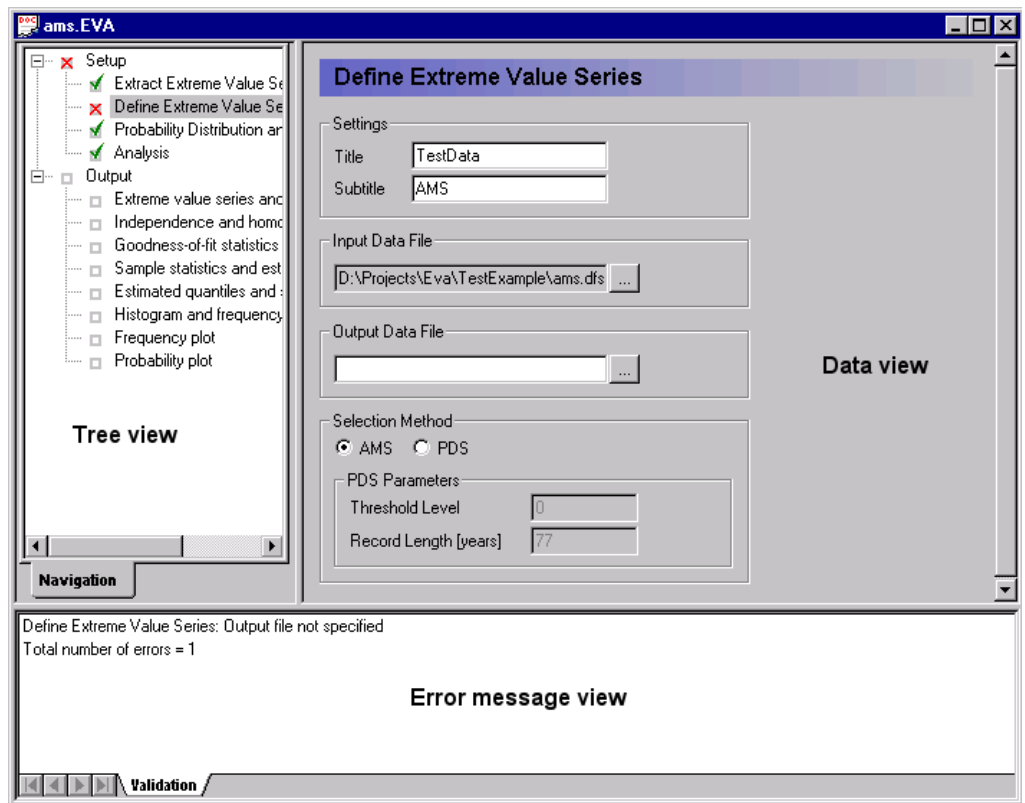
ams.EVA

Setup
Extract Extreme Value Se
Define Extreme Value Se
Probability Distribution ar
Analysis
Output
Extreme value series anc
Independence and homo
Goodness-of-fit statistics
Sample statistics and est
Estimated quantiles and
Histogram and frequency
Frequency plot
Probability plot

Tree view

Navigation

Define Extreme Value Series

Settings
Title TestData
Subtitle AMS

Input Data File
D:\Projects\Eva\TestExample\ams.dfs ...

Output Data File
...

Data view

Selection Method
AMS PDS
PDS Parameters
Threshold Level 0
Record Length [years] 77

Define Extreme Value Series: Output file not specified
Total number of errors = 1

Error message view

Validation